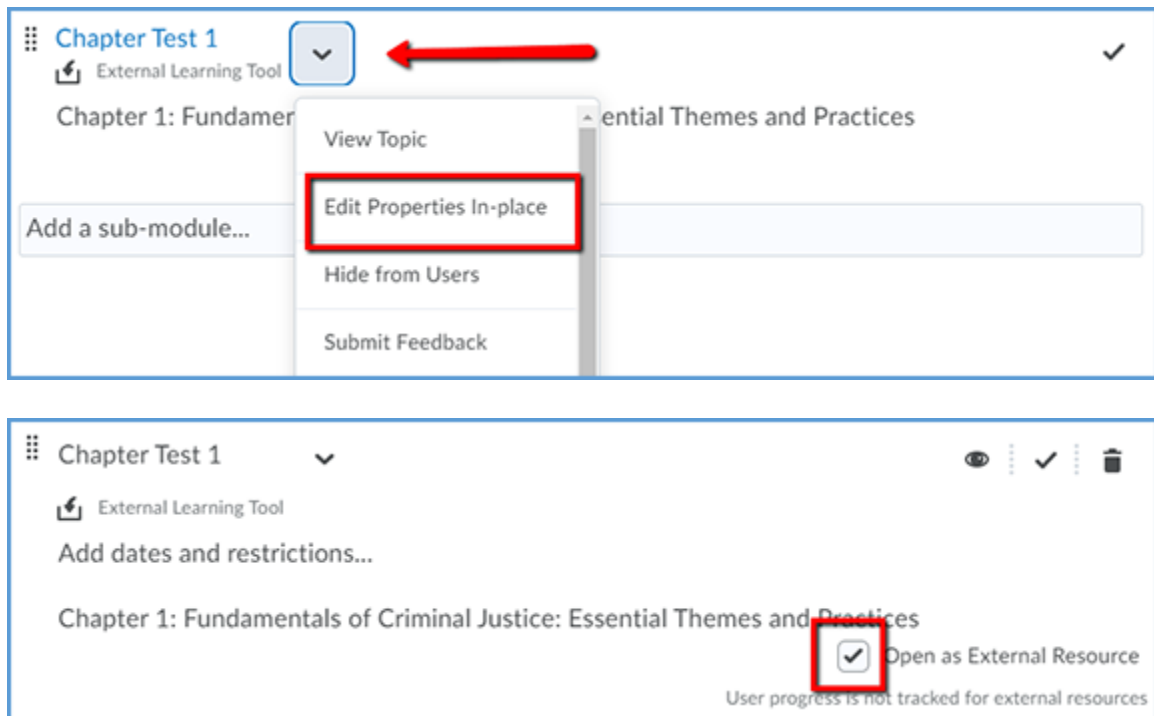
Chapter Test 1

External Learning Tool

Chapter 1: Fundamer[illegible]ential Themes and Practices

View Topic

Edit Properties In-place

Hide from Users

Submit Feedback

Add a sub-module...

Chapter Test 1

External Learning Tool

Add dates and restrictions...

Chapter 1: Fundamentals of Criminal Justice: Essential Themes and Practices

Open as External Resource

User progress is not tracked for external resources